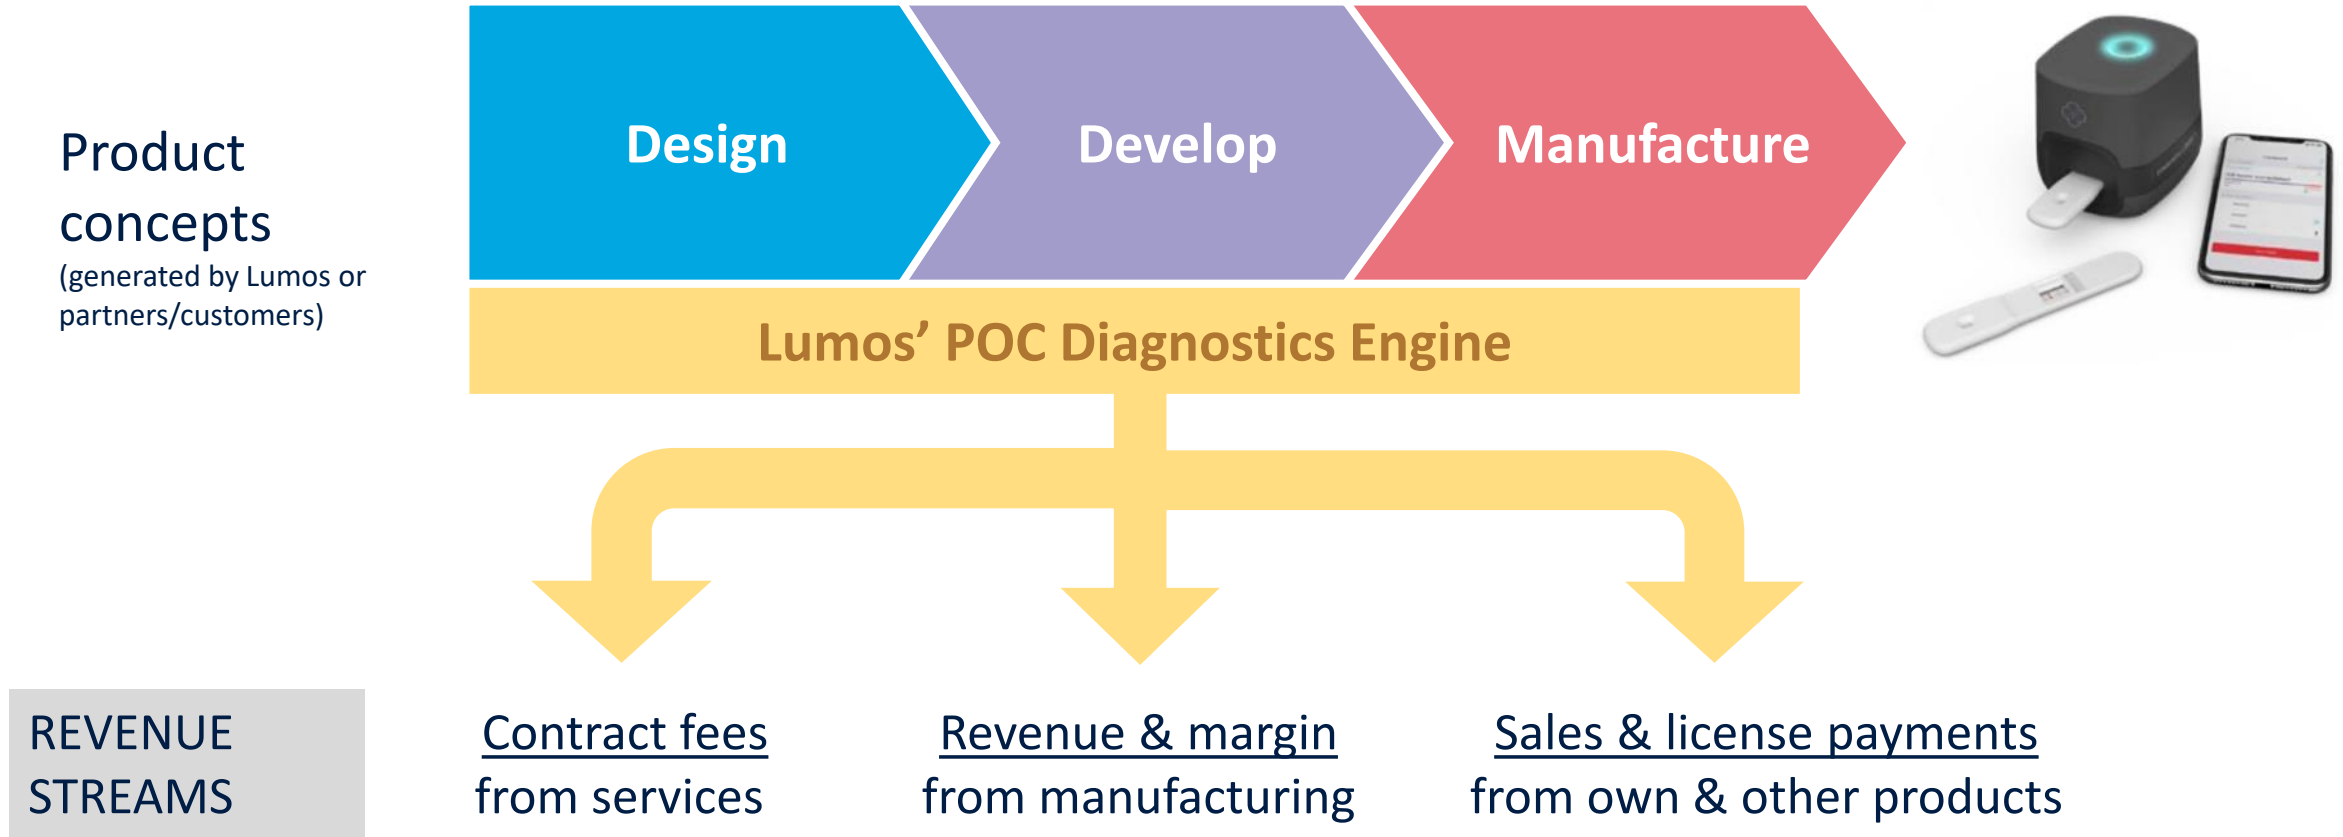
Product concepts
(generated by Lumos or partners/customers)

Design

Develop

Manufacture

Lumos' POC Diagnostics Engine

REVENUE STREAMS

Contract fees
from services

Revenue & margin
from manufacturing

Sales & license payments
from own & other products